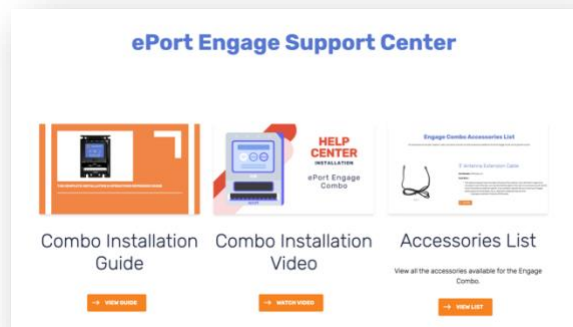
ePort Engage Support Center

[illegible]

HELP CENTER
INSTALLATION
ePort Engage Combo

Engage Combo Accessories List
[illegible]
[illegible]

Combo Installation Guide

→ VIEW GUIDE

Combo Installation Video

→ WATCH VIDEO

Accessories List

View all the accessories available for the Engage Combo.

→ VIEW LIST